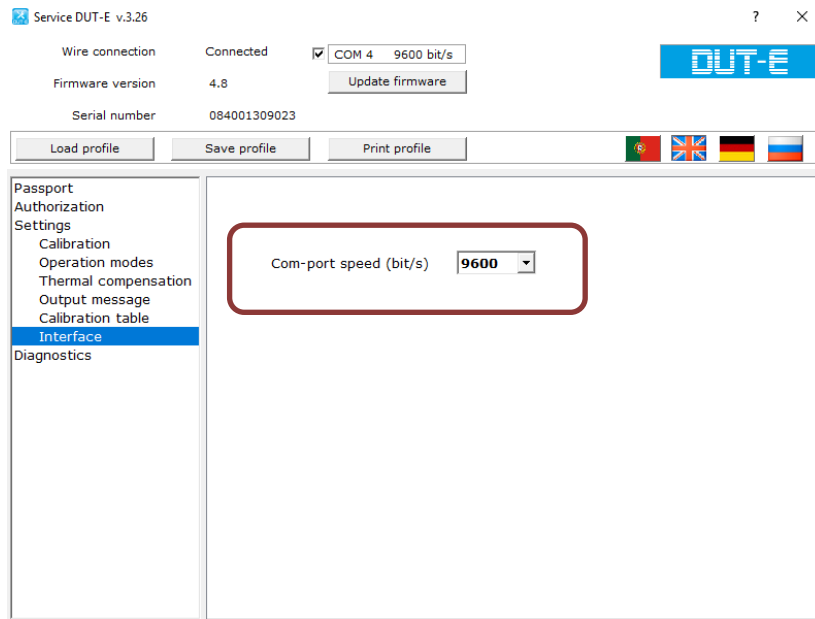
Service DUT-E v.3.26

?

Wire connection Connected

COM 4 9600 bit/s

DUT-E

Firmware version 4.8

Update firmware

Serial number 084001309023

Load profile

Save profile

Print profile

Passport
Authorization
Settings
Calibration
Operation modes
Thermal compensation
Output message
Calibration table
Interface
Diagnostics

Com-port speed (bit/s) 9600